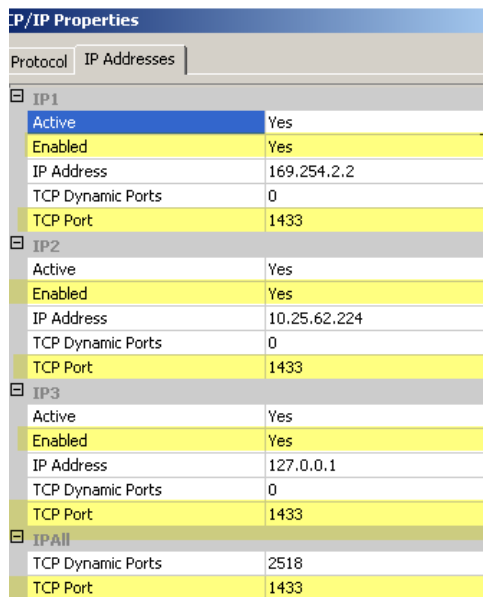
CP/IP Properties

Protocol | IP Addresses

IP1

| | |
|---|---|
| Active | Yes |
| Enabled | Yes |
| IP Address | 169.254.2.2 |
| TCP Dynamic Ports | 0 |
| TCP Port | 1433 |

IP2

| | |
|---|---|
| Active | Yes |
| Enabled | Yes |
| IP Address | 10.25.62.224 |
| TCP Dynamic Ports | 0 |
| TCP Port | 1433 |

IP3

| | |
|---|---|
| Active | Yes |
| Enabled | Yes |
| IP Address | 127.0.0.1 |
| TCP Dynamic Ports | 0 |
| TCP Port | 1433 |

IPAll

| | |
|---|---|
| TCP Dynamic Ports | 2518 |
| TCP Port | 1433 |